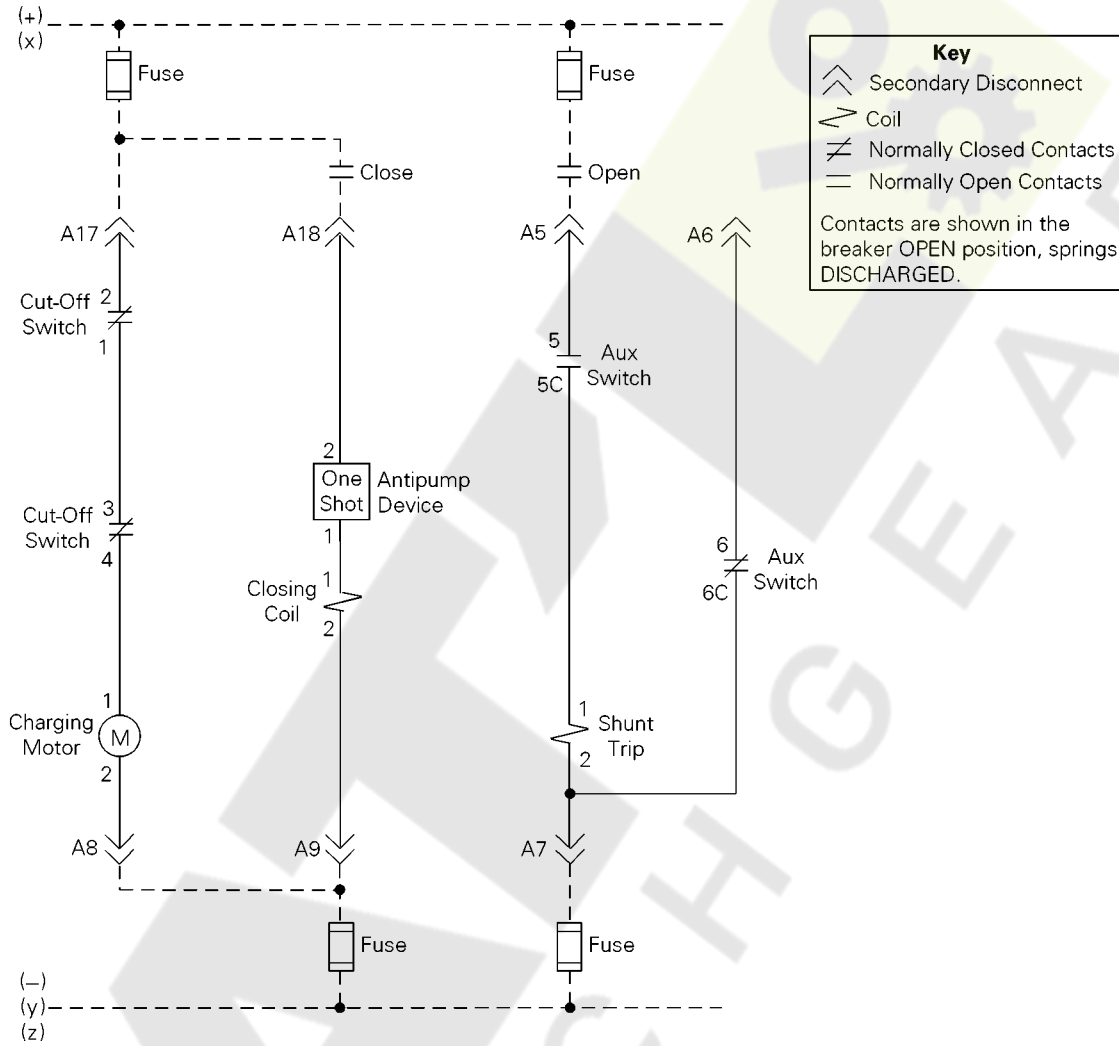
(+)
(x)

Fuse

Fuse

Key
Secondary Disconnect
Coil
Normally Closed Contacts
Normally Open Contacts
Contacts are shown in the breaker OPEN position, springs DISCHARGED.

Close

Open

A17

A18

A5

A6

Cut-Off Switch 2 1

5 Aux Switch 5C

2

One Shot Antipump Device

1

Cut-Off Switch 3 4

6 Aux Switch 6C

Closing Coil 1 2

1

Charging Motor M

2

1 Shunt Trip 2

A8

A9

A7

Fuse

Fuse

(–)
(y)
(z)